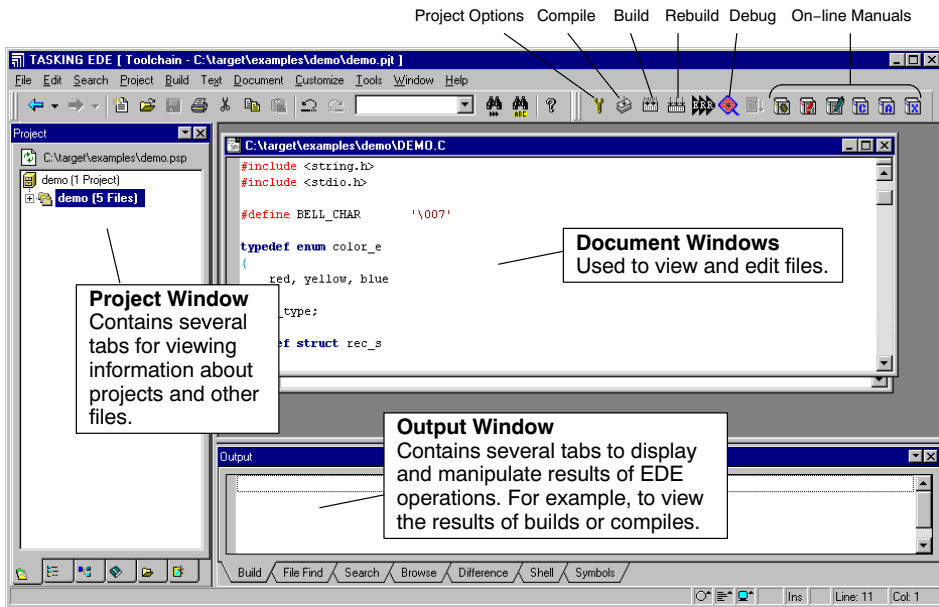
Project Options Compile Build Rebuild Debug On-line Manuals

TASKING EDE [ Toolchain - C:\target\examples\demo\demo.pjt ]

File Edit Search Project Build Text Document Customize Tools Window Help

Project

C:\target\examples\demo.psp

demo (1 Project)

demo (5 Files)

C:\target\examples\demo\DEMO.C

#include <string.h>
#include <stdio.h>

#define BELL_CHAR '\007'

typedef enum color_e
{
red, yellow, blue

_type;

ef struct rec_s

Document Windows
Used to view and edit files.

Project Window
Contains several tabs for viewing information about projects and other files.

Output Window
Contains several tabs to display and manipulate results of EDE operations. For example, to view the results of builds or compiles.

Output

Build File Find Search Browse Difference Shell Symbols

Ins Line: 11 Col: 1